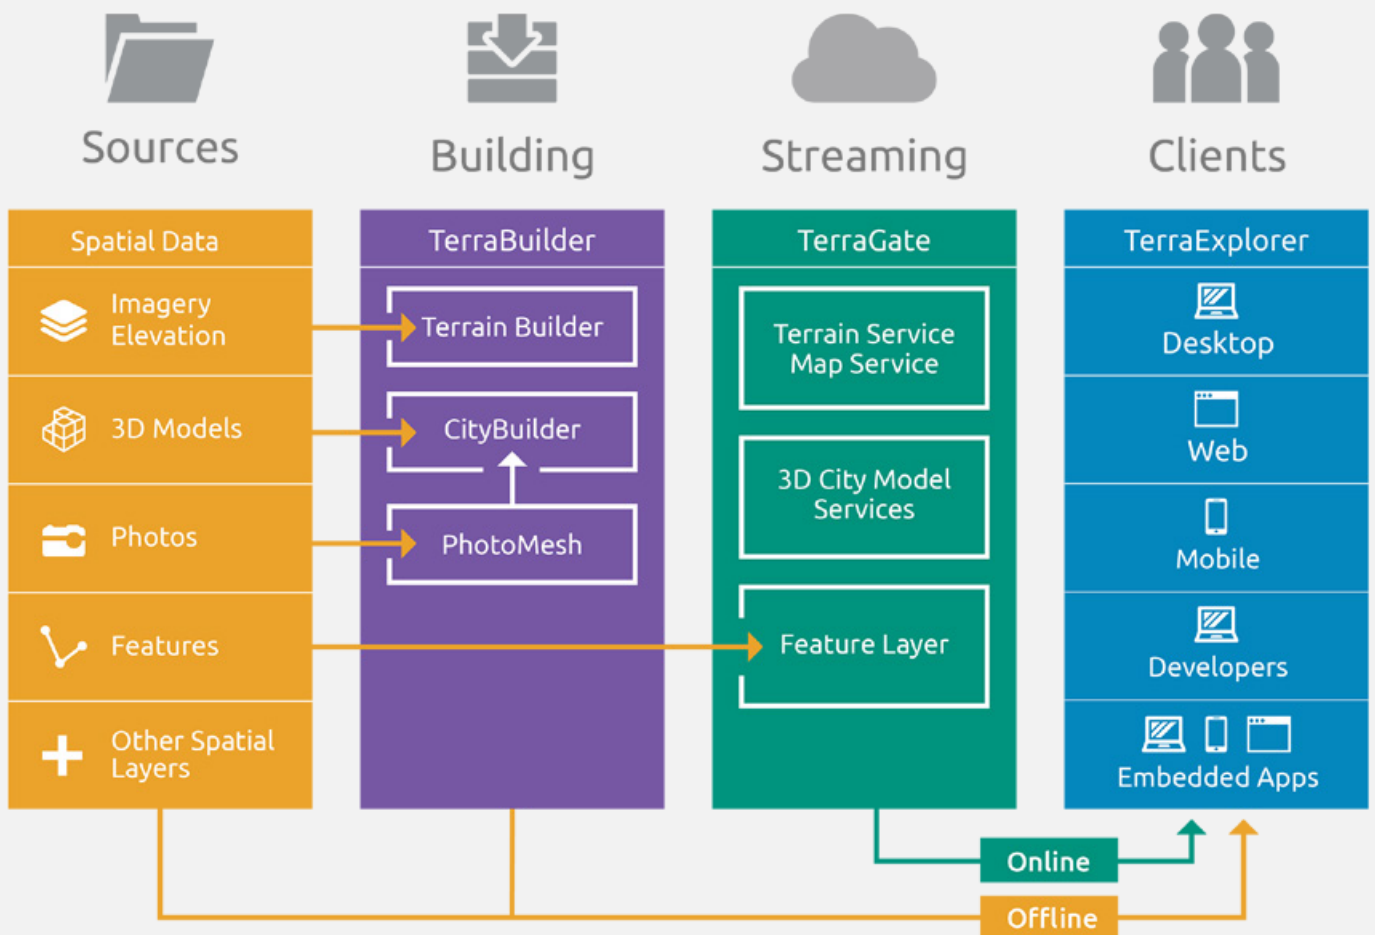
Sources

Building

Streaming

Clients

Spatial Data

Imagery
Elevation

3D Models

Photos

Features

Other Spatial Layers

TerraBuilder

Terrain Builder

CityBuilder

PhotoMesh

TerraGate

Terrain Service
Map Service

3D City Model Services

Feature Layer

TerraExplorer

Desktop

Web

Mobile

Developers

Embedded Apps

Online

Offline